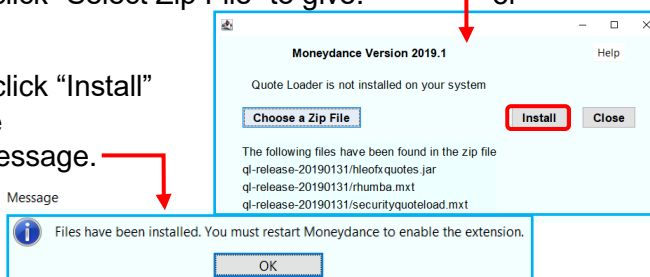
click “Select Zip File” to give: or

click “Install” e essage.

Moneydance Version 2019.1

Help

Quote Loader is not installed on your system

Choose a Zip File

Install

Close

The following files have been found in the zip file
ql-release-20190131/hleofxquotes.jar
ql-release-20190131/rhumba.mxt
ql-release-20190131/securityquoteload.mxt

Message

Files have been installed. You must restart Moneydance to enable the extension.

OK